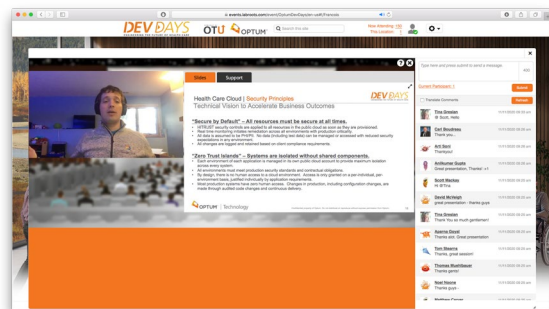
events.talenetic.com/event/OptumDevDays/slot-uid/?session

DEV DAYS

OTU OPTUM

Q Search this site

Now Attending: 180
This Location: 1

Slides Support

Health Care Cloud | Security Principles
Technical Vision to Accelerate Business Outcomes

DEV DAYS

"Secure by Default" – All resources must be secure at all times.

"Zero Trust Islands" – Systems are isolated without shared components.

OPTUM | Technology

Type here and press submit to send a message

400

Current Participant: 1

Submit

Translate Comments

Refresh

Tina Grealen
@ Scott, Hello

Carl Boudreau
Thank you...

Arti Soni
Thankyou!

Anthumar Gupta
Great presentation. Thanks! +1

Scott Reedes
Hi @Tina

David McVeigh
great presentation - thanks guys

Tina Grealen
Thank You so much gentlemen!

Aparna David
Thanks a lot. Great presentation

Tom Mearns
Thanks, great session!

Thomas Rushdauser
Thanks gents!

Neal Moore
Thanks guys -

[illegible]